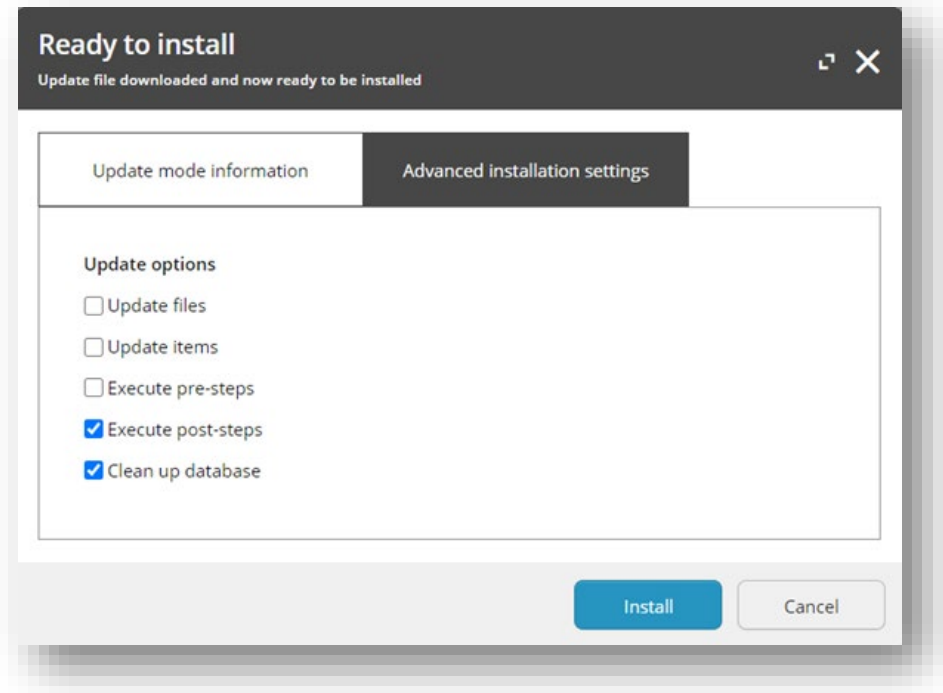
Ready to install
Update file downloaded and now ready to be installed

Update mode information

Advanced installation settings

Update options
Update files
Update items
Execute pre-steps
Execute post-steps
Clean up database

Install
Cancel